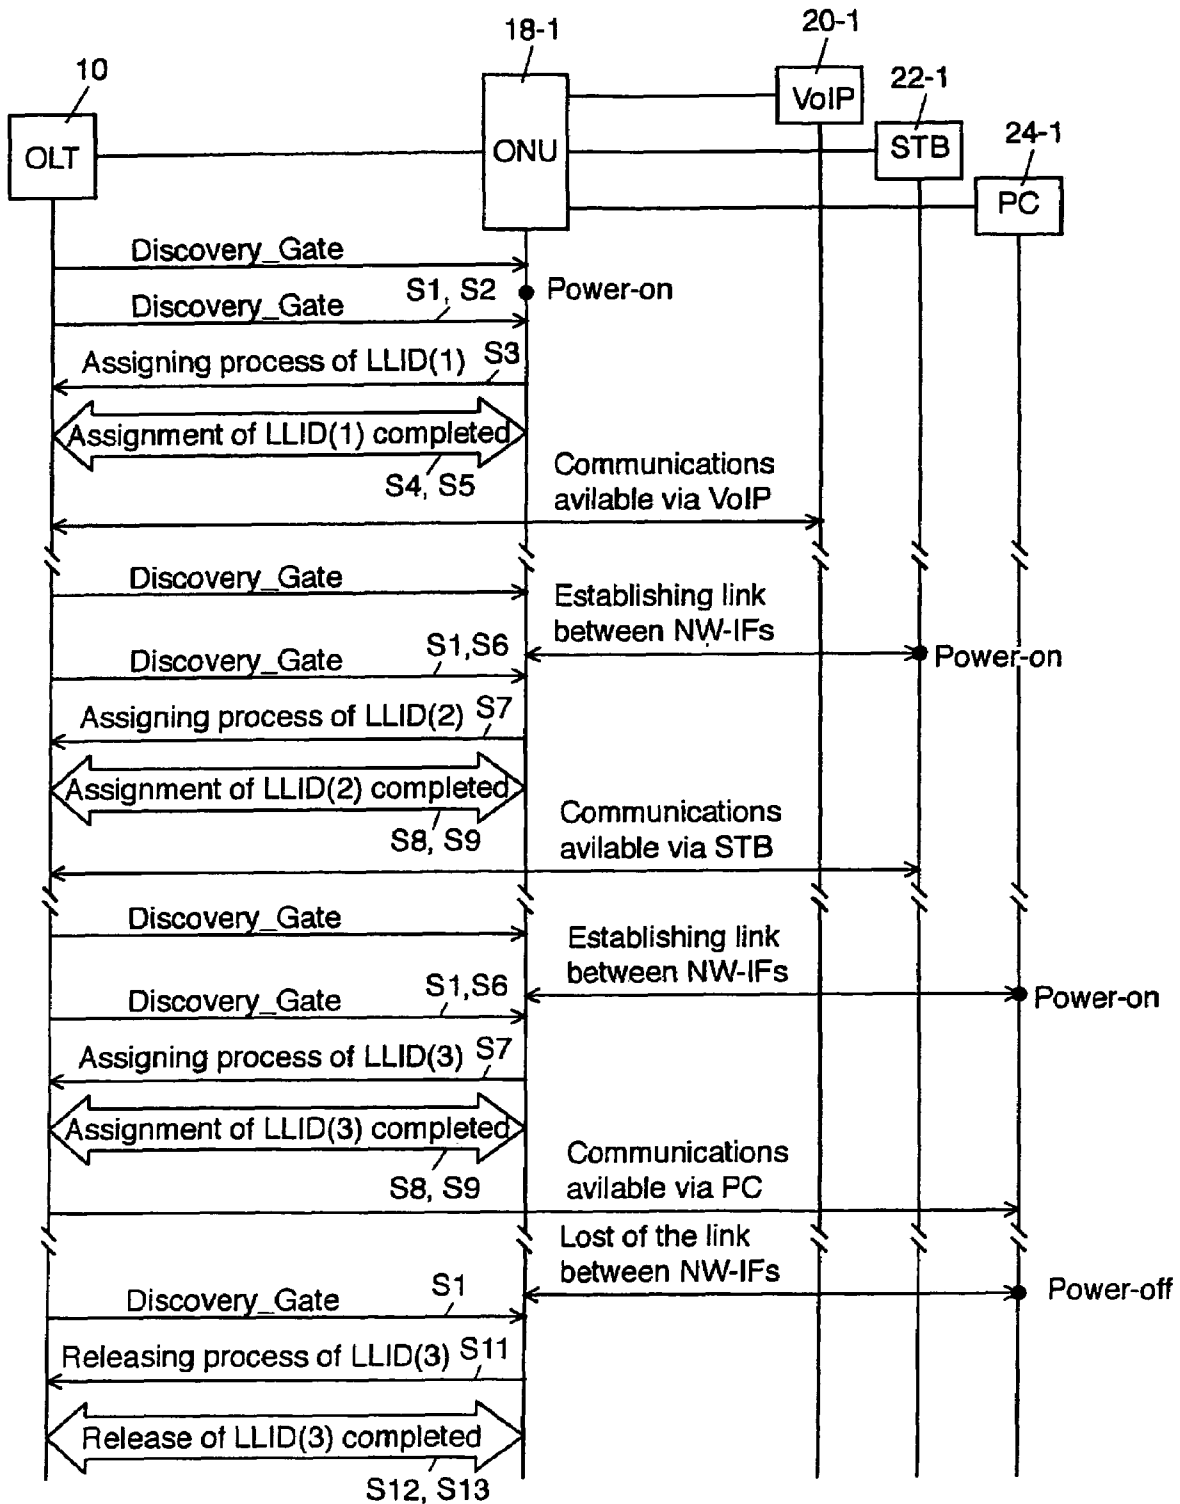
18-1
20-1
10
VoIP
22-1
OLT
ONU
STB
24-1
PC

Discovery_Gate
Discovery_Gate
S1, S2
Power-on
Assigning process of LLID(1)
S3
Assignment of LLID(1) completed
S4, S5
Communications avilable via VoIP

Discovery_Gate
Establishing link between NW-IFs
Discovery_Gate
S1,S6
Power-on
Assigning process of LLID(2)
S7
Assignment of LLID(2) completed
S8, S9
Communications avilable via STB

Discovery_Gate
Establishing link between NW-IFs
Discovery_Gate
S1,S6
Power-on
Assigning process of LLID(3)
S7
Assignment of LLID(3) completed
S8, S9
Communications avilable via PC

Lost of the link between NW-IFs
Discovery_Gate
S1
Power-off
Releasing process of LLID(3)
S11
Release of LLID(3) completed
S12, S13